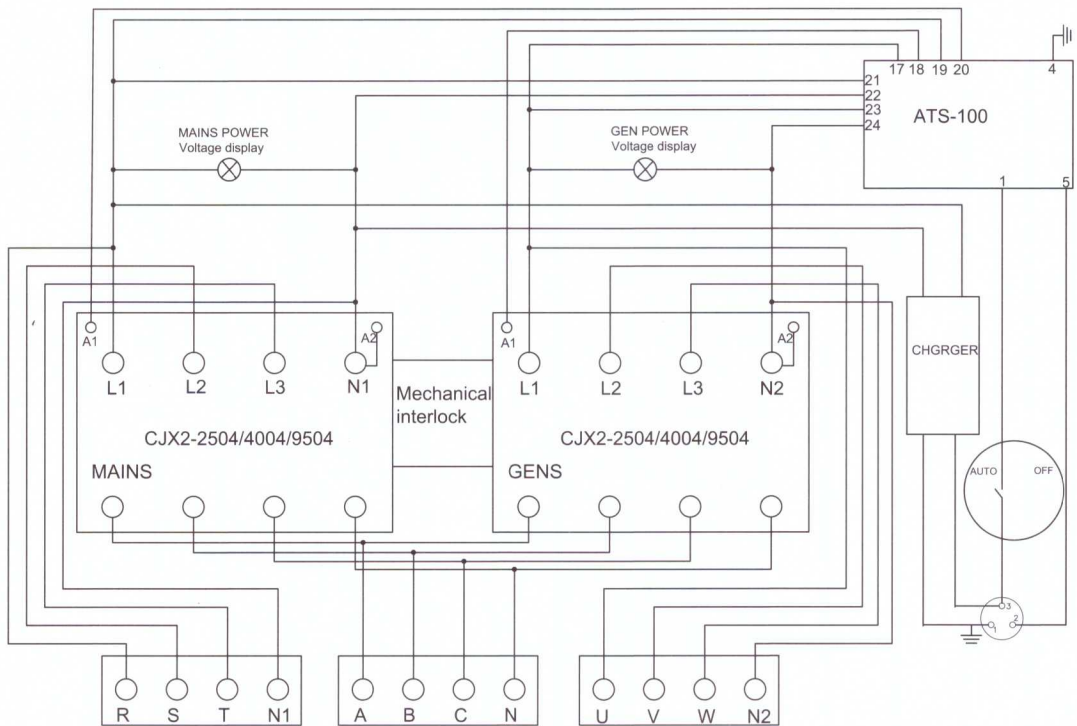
17 18 19 20
4
21
22
23
24
ATS-100
MAINS POWER
Voltage display
GEN POWER
Voltage display
1
5
A1
A2
L1
L2
L3
N1
Mechanical interlock
A1
A2
L1
L2
L3
N2
CHGRGER
CJX2-2504/4004/9504
CJX2-2504/4004/9504
MAINS
GENS
AUTO
OFF
3
1
2
R
S
T
N1
A
B
C
N
U
V
W
N2